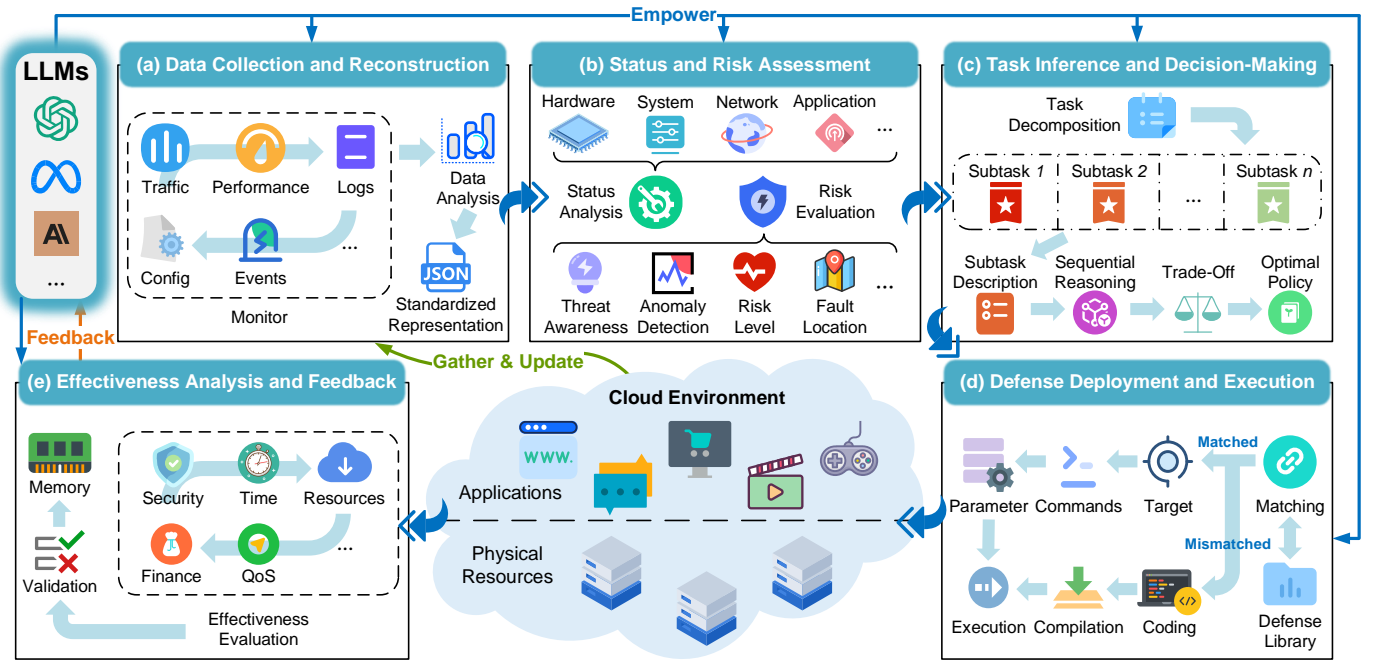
Empower

LLMs

...

Feedback

(a) Data Collection and Reconstruction

Traffic

Performance

Logs

Config

Events

...

Monitor

Data Analysis

JSON

Standardized Representation

(b) Status and Risk Assessment

Hardware

System

Network

Application

...

Status Analysis

Risk Evaluation

Threat Awareness

Anomaly Detection

Risk Level

Fault Location

...

(c) Task Inference and Decision-Making

Task Decomposition

Subtask 1

Subtask 2

...

Subtask n

Subtask Description

Sequential Reasoning

Trade-Off

Optimal Policy

Gather & Update

(e) Effectiveness Analysis and Feedback

Memory

Validation

Security

Time

Resources

Finance

QoS

...

Effectiveness Evaluation

Cloud Environment

www.

Applications

Physical Resources

(d) Defense Deployment and Execution

Matched

Parameter

Commands

Target

Matching

Mismatched

Execution

Compilation

Coding

Defense Library